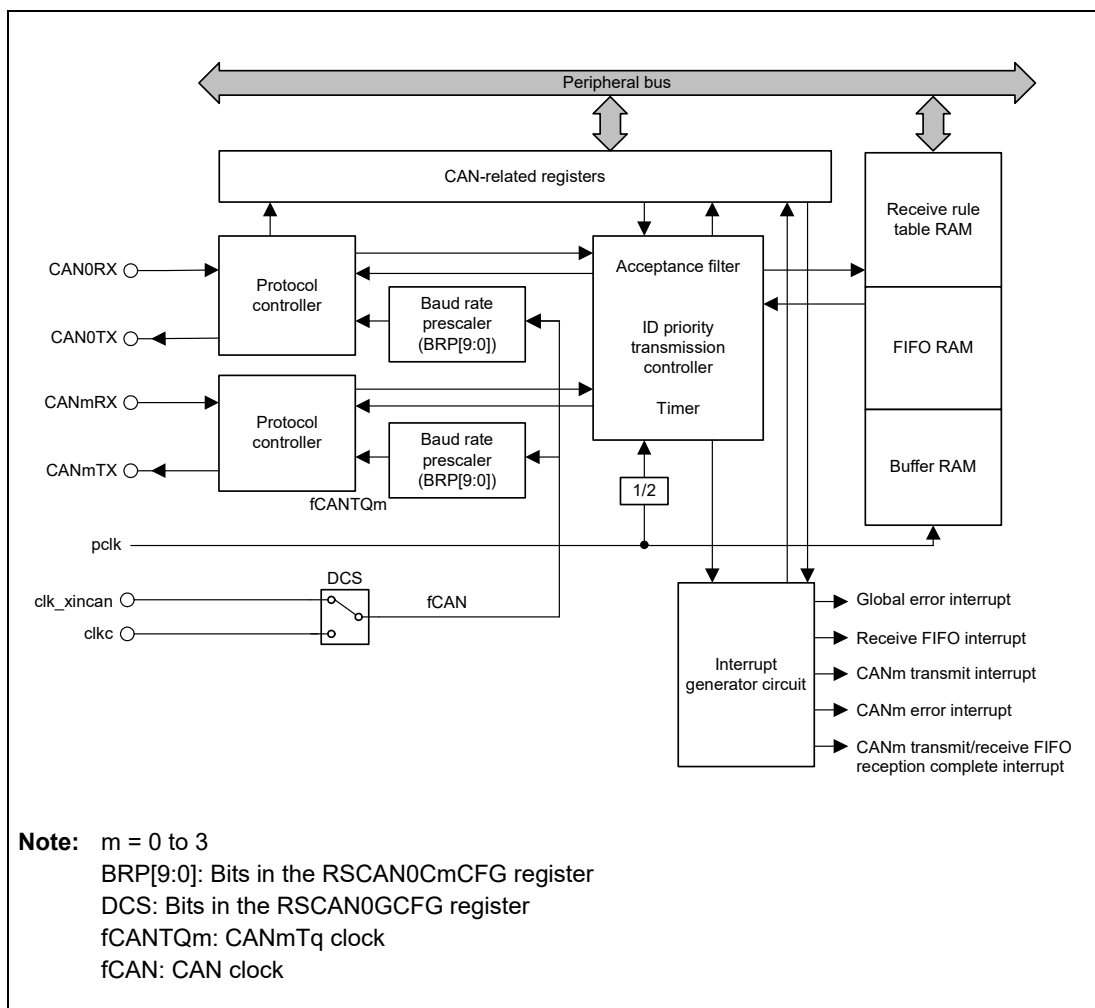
Peripheral bus

CAN-related registers

Receive rule table RAM

CAN0RX

Protocol controller

Acceptance filter

CAN0TX

Baud rate prescaler (BRP[9:0])

ID priority transmission controller

FIFO RAM

CANmRX

Protocol controller

Timer

CANmTX

Baud rate prescaler (BRP[9:0])

Buffer RAM

1/2

fCANTQm

pclk

DCS

clk_xincan

fCAN

clkc

Interrupt generator circuit

Global error interrupt

Receive FIFO interrupt

CANm transmit interrupt

CANm error interrupt

CANm transmit/receive FIFO reception complete interrupt

**Note:** m = 0 to 3
BRP[9:0]: Bits in the RSCAN0CmCFG register
DCS: Bits in the RSCAN0GCFG register
fCANTQm: CANmTq clock
fCAN: CAN clock